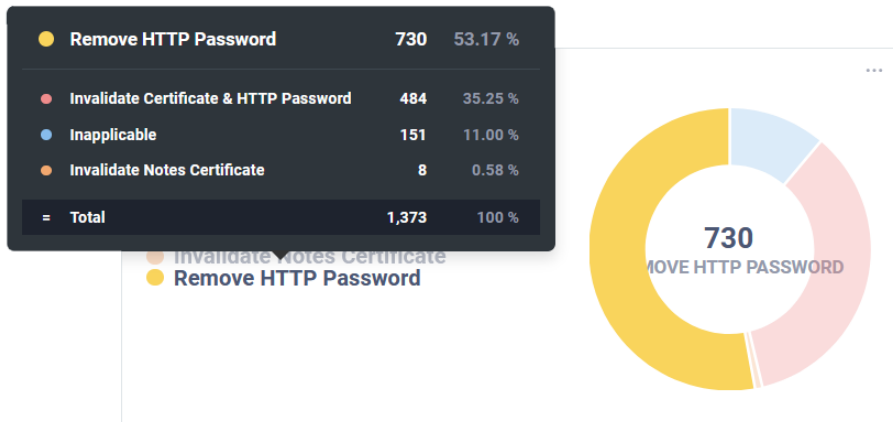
Remove HTTP Password 730 53.17 %

Invalidate Certificate & HTTP Password 484 35.25 %

Inapplicable 151 11.00 %

Invalidate Notes Certificate 8 0.58 %

= Total 1,373 100 %

...

Invalidate Notes Certificate

Remove HTTP Password

730

MOVE HTTP PASSWORD